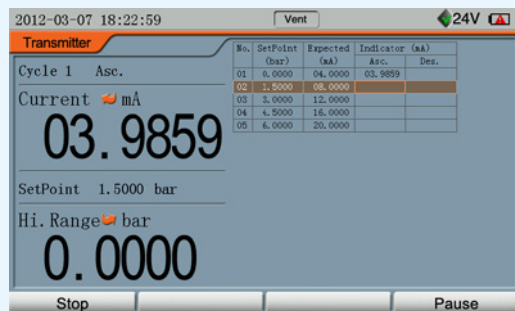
2012-03-07 18:22:59

Vent

24V

Transmitter

Cycle 1 Asc.

Current mA

03.9859

SetPoint 1.5000 bar

Hi. Range bar

0.0000

| No. | SetPoint (bar) | Expected (mA) | Indicator (mA) Asc. | Des. |
|---|---|---|---|---|
| 01 | 0.0000 | 04.0000 | 03.9859 | |
| 02 | 1.5000 | 08.0000 | | |
| 03 | 3.0000 | 12.0000 | | |
| 04 | 4.5000 | 16.0000 | | |
| 05 | 6.0000 | 20.0000 | | |

Stop

Pause